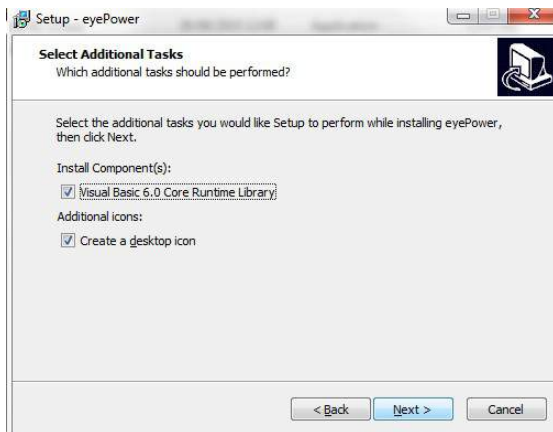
Setup - eyePower

Select Additional Tasks
Which additional tasks should be performed?

Select the additional tasks you would like Setup to perform while installing eyePower, then click Next.

Install Component(s):

Visual Basic 6.0 Core Runtime Library

Additional icons:

Create a desktop icon

< Back
Next >
Cancel